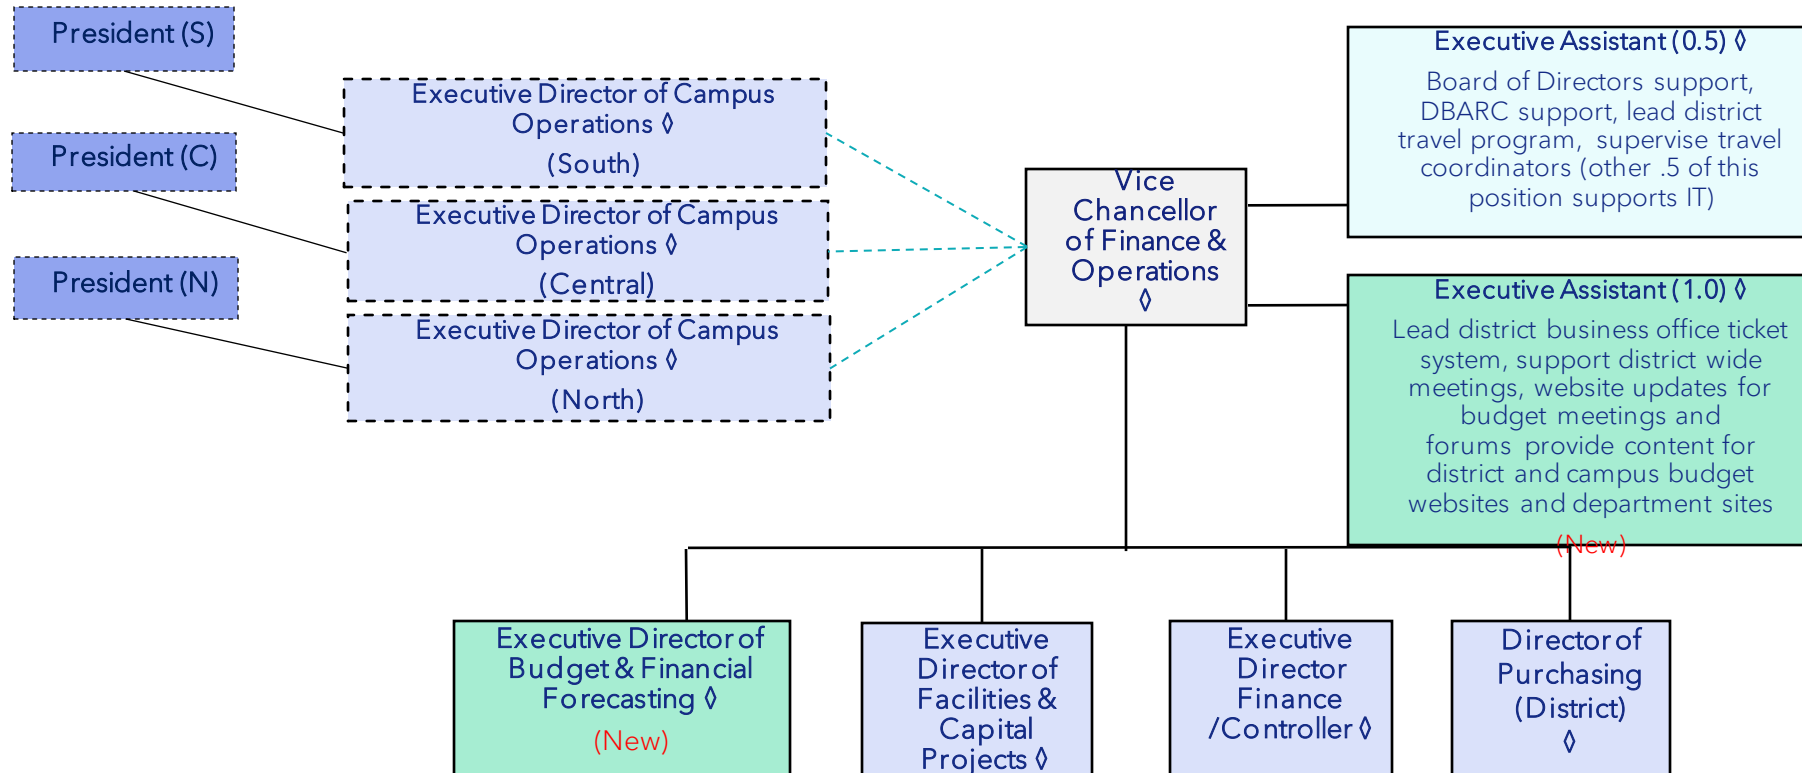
President (S)

President (C)

President (N)

Executive Director of Campus Operations ◊
(South)

Executive Director of Campus Operations ◊
(Central)

Executive Director of Campus Operations ◊
(North)

Vice Chancellor of Finance & Operations ◊

Executive Assistant (0.5) ◊
Board of Directors support, DBARC support, lead district travel program, supervise travel coordinators (other .5 of this position supports IT)

Executive Assistant (1.0) ◊
Lead district business office ticket system, support district wide meetings, website updates for budget meetings and forums provide content for district and campus budget websites and department sites
(New)

Executive Director of Budget & Financial Forecasting ◊
(New)

Executive Director of Facilities & Capital Projects ◊

Executive Director Finance /Controller ◊

Director of Purchasing (District) ◊